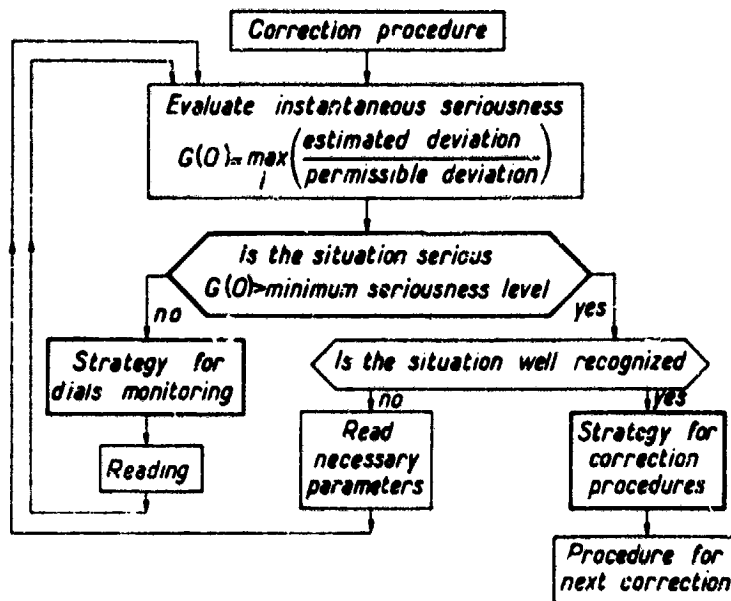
Correction procedure

Evaluate instantaneous seriousness

$G(O) = \max_i \left( \frac{\text{estimated deviation}}{\text{permissible deviation}} \right)$

Is the situation serious
$G(O) >$ minimum seriousness level

no

yes

Strategy for dials monitoring

Is the situation well recognized

no

yes

Reading

Read necessary parameters

Strategy for correction procedures

Procedure for next correction